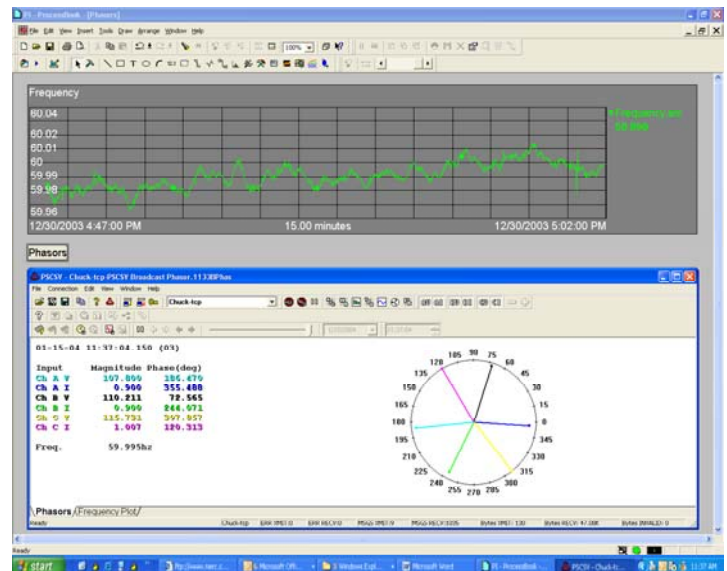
PI - ProcessBook - [Phasors]

File Edit View Insert Tools Draw Arrange Window Help

100%

Frequency

60.04
60.02
60.01
60
59.99
59.98
59.96

Frequency sm
59.996

12/30/2003 4:47:00 PM
15.00 minutes
12/30/2003 5:02:00 PM

Phasors

PSCSV - Chuck-tcp-PSCSV Broadcast Phasor.1133BPhas

File Connection Edit View Window Help

Chuck-tcp

01-15-04 11:37:04.150 (03)

| Input | Magnitude | Phase(deg) |
|---|---|---|
| Ch A V | 107.899 | 186.479 |
| Ch A I | 0.900 | 355.488 |
| Ch B V | 110.211 | 72.565 |
| Ch B I | 0.999 | 244.071 |
| Ch C V | 115.731 | 297.057 |
| Ch C I | 1.007 | 120.313 |

Freq. 59.995hz

105 90 75
120 60
135 45
150 30
165 15
180 0
195 345
210 330
225 315
240 300
255 270 285

Phasors Frequency Plot

Ready

Ready

start

PSCSV - Chuck-tc...

11:37 AM